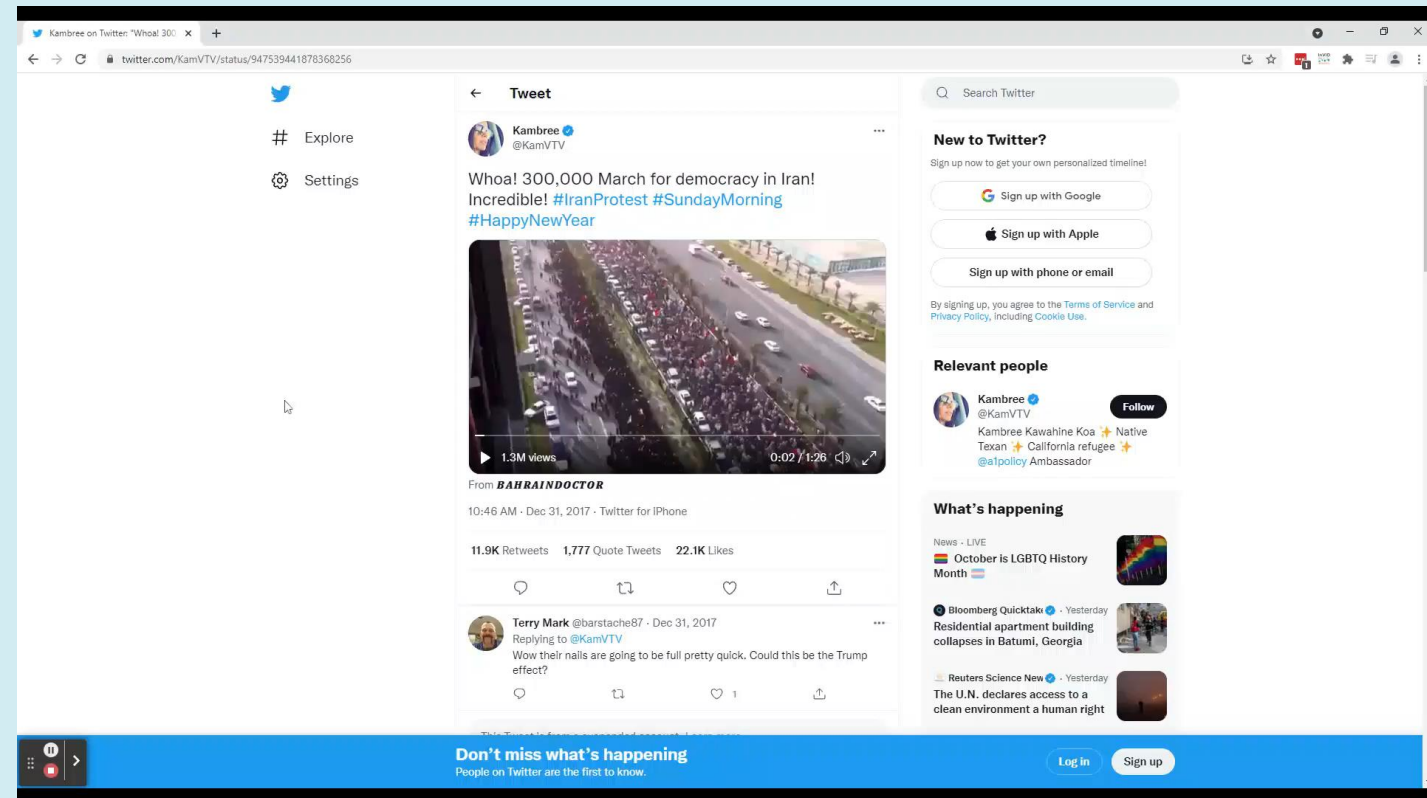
Kambree on Twitter: "Whoa! 300 ×

twitter.com/KamVTV/status/947539441878368256

Explore

Settings

Tweet

Kambree
@KamVTV

Whoa! 300,000 March for democracy in Iran! Incredible! #IranProtest #SundayMorning #HappyNewYear

1.3M views 0:02 / 1:26

From BAHRAINDOCTOR

10:46 AM · Dec 31, 2017 · Twitter for iPhone

11.9K Retweets 1,777 Quote Tweets 22.1K Likes

Terry Mark @barstache87 · Dec 31, 2017
Replying to @KamVTV
Wow their nails are going to be full pretty quick. Could this be the Trump effect?

1

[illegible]

Search Twitter

New to Twitter?
Sign up now to get your own personalized timeline!

Sign up with Google

Sign up with Apple

Sign up with phone or email

By signing up, you agree to the Terms of Service and Privacy Policy, including Cookie Use.

Relevant people

Kambree
@KamVTV
Follow
Kambree Kawahine Koa ✨ Native Texan ✨ California refugee ✨ @a1policy Ambassador

What's happening

News · LIVE
October is LGBTQ History Month

Bloomberg Quicktake · Yesterday
Residential apartment building collapses in Batumi, Georgia

Reuters Science New · Yesterday
The U.N. declares access to a clean environment a human right

Don't miss what's happening
People on Twitter are the first to know.

Log in

Sign up